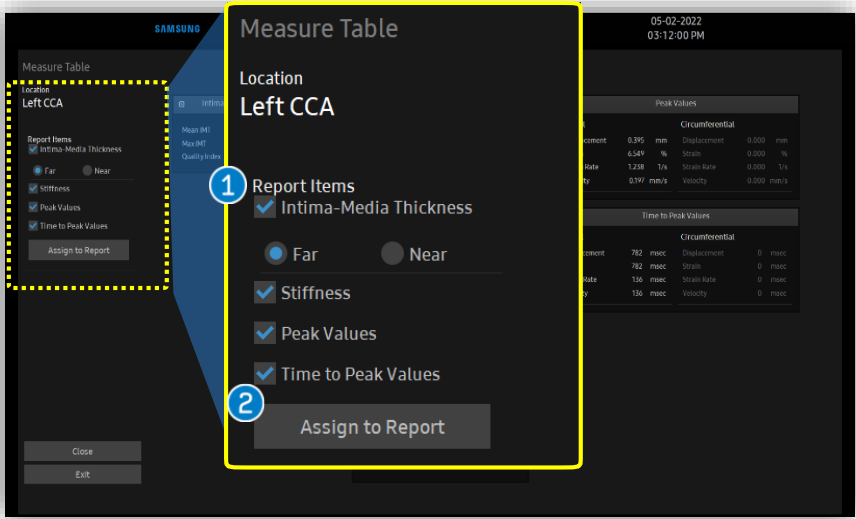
SAMSUNG

05-02-2022
03:12:00 PM

Measure Table

Location
Left CCA

Report Items
Intima-Media Thickness
Far
Near
Stiffness
Peak Values
Time to Peak Values
Assign to Report

Intima

Mean IMT
Max IMT
Quality Index

Peak Values

Circumferential

| | | | | | |
|---|---|---|---|---|---|
| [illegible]lacement | 0.395 | mm | Displacement | 0.000 | mm |
| | 6.549 | % | Strain | 0.000 | % |
| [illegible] Rate | 1.238 | 1/s | Strain Rate | 0.000 | 1/s |
| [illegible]ity | 0.397 | mm/s | Velocity | 0.000 | mm/s |

Time to Peak Values

Circumferential

| | | | | | |
|---|---|---|---|---|---|
| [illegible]cement | 782 | msec | Displacement | 0 | msec |
| | 782 | msec | Strain | 0 | msec |
| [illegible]Rate | 136 | msec | Strain Rate | 0 | msec |
| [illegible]ty | 136 | msec | Velocity | 0 | msec |

Close
Exit

Measure Table

Location
Left CCA

1 Report Items
Intima-Media Thickness
Far
Near
Stiffness
Peak Values
Time to Peak Values

2 Assign to Report